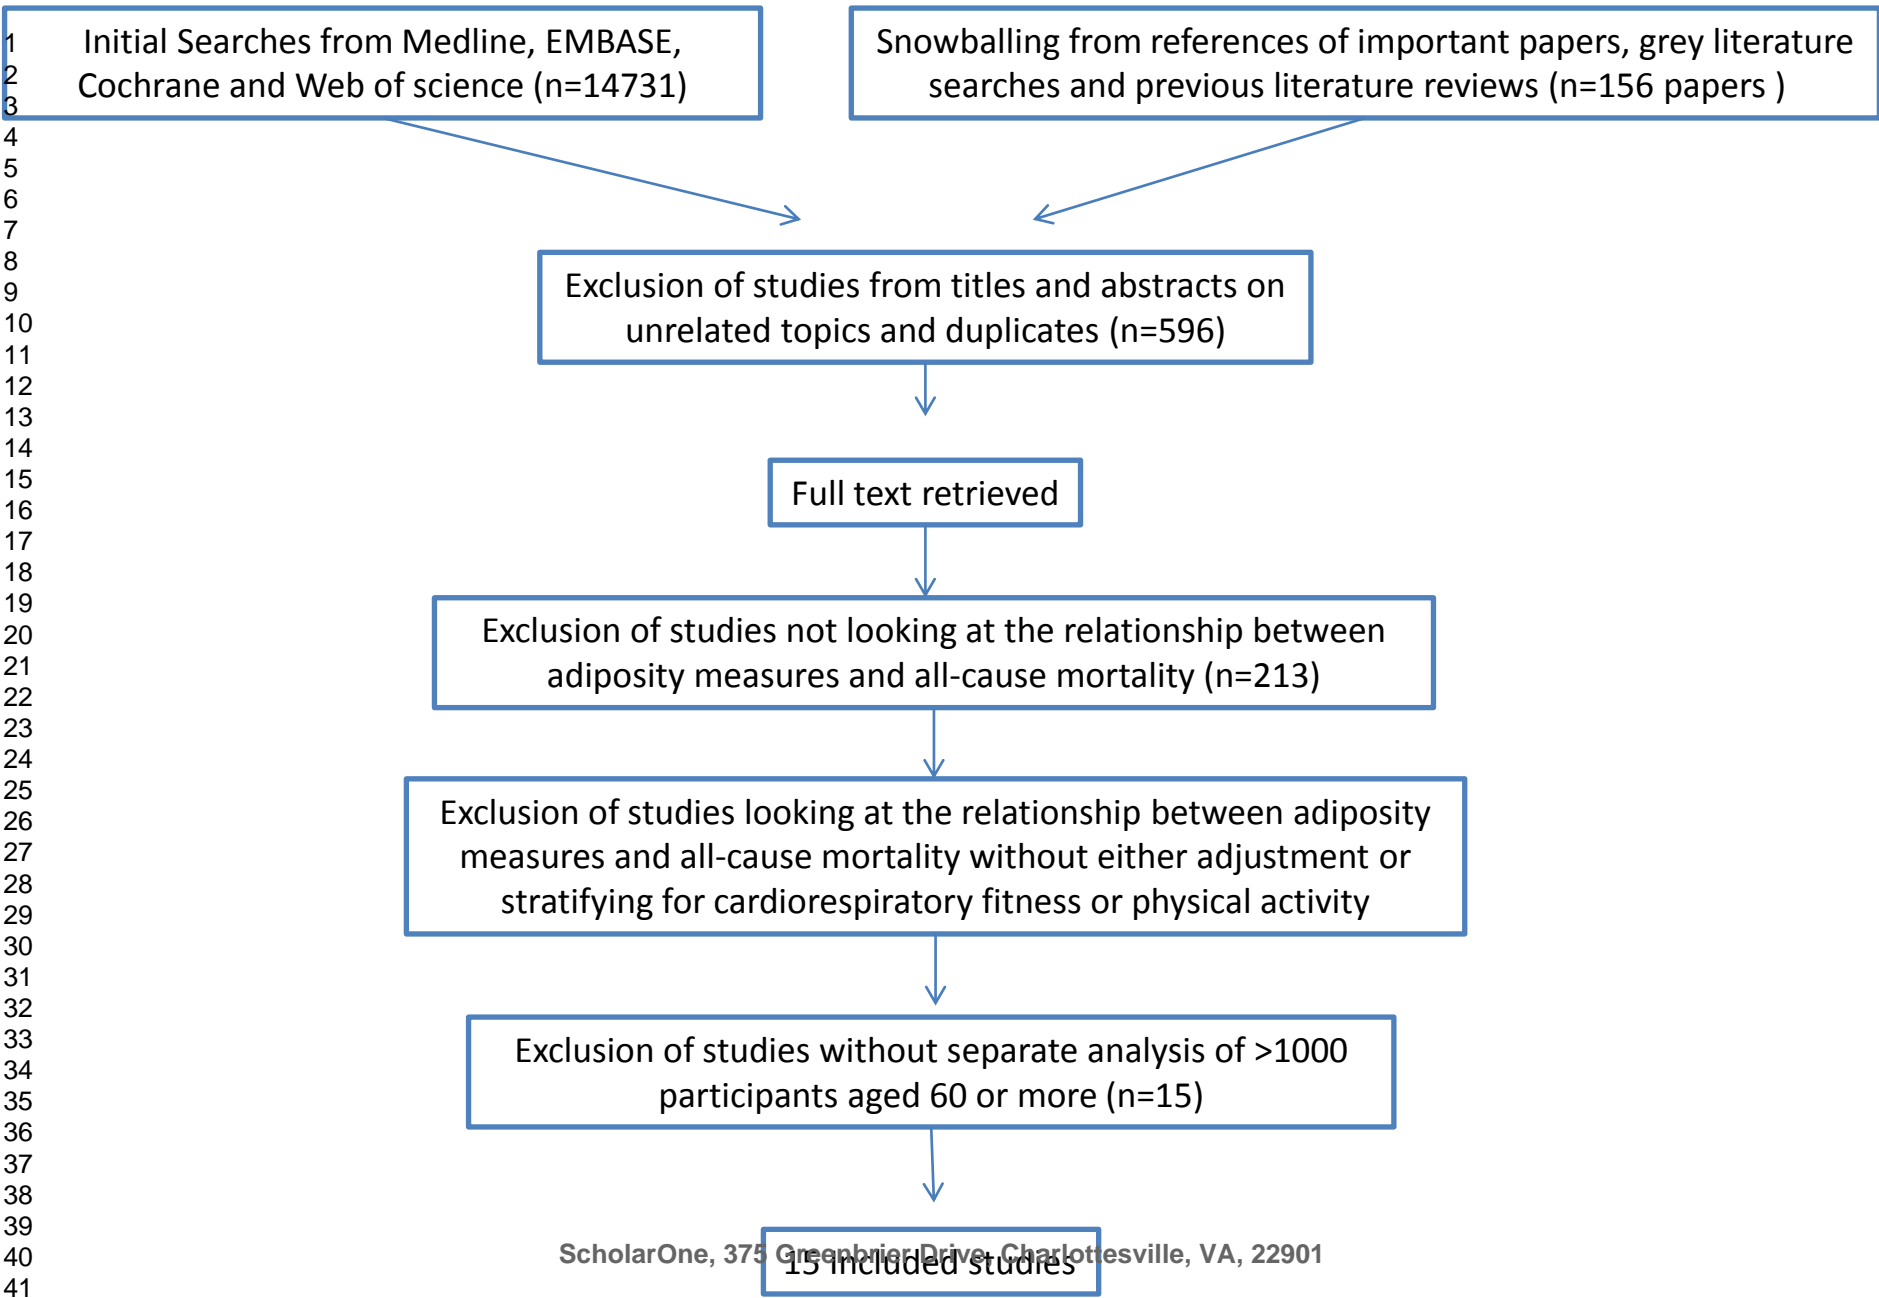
1
2
3
4
5
6
7
8
9
10
11
12
13
14
15
16
17
18
19
20
21
22
23
24
25
26
27
28
29
30
31
32
33
34
35
36
37
38
39
40
41

Initial Searches from Medline, EMBASE, Cochrane and Web of science (n=14731)

Snowballing from references of important papers, grey literature searches and previous literature reviews (n=156 papers )

Exclusion of studies from titles and abstracts on unrelated topics and duplicates (n=596)

Full text retrieved

Exclusion of studies not looking at the relationship between adiposity measures and all-cause mortality (n=213)

Exclusion of studies looking at the relationship between adiposity measures and all-cause mortality without either adjustment or stratifying for cardiorespiratory fitness or physical activity

Exclusion of studies without separate analysis of >1000 participants aged 60 or more (n=15)

15 included studies

ScholarOne, 375 Greenbrier Drive, Charlottesville, VA, 22901